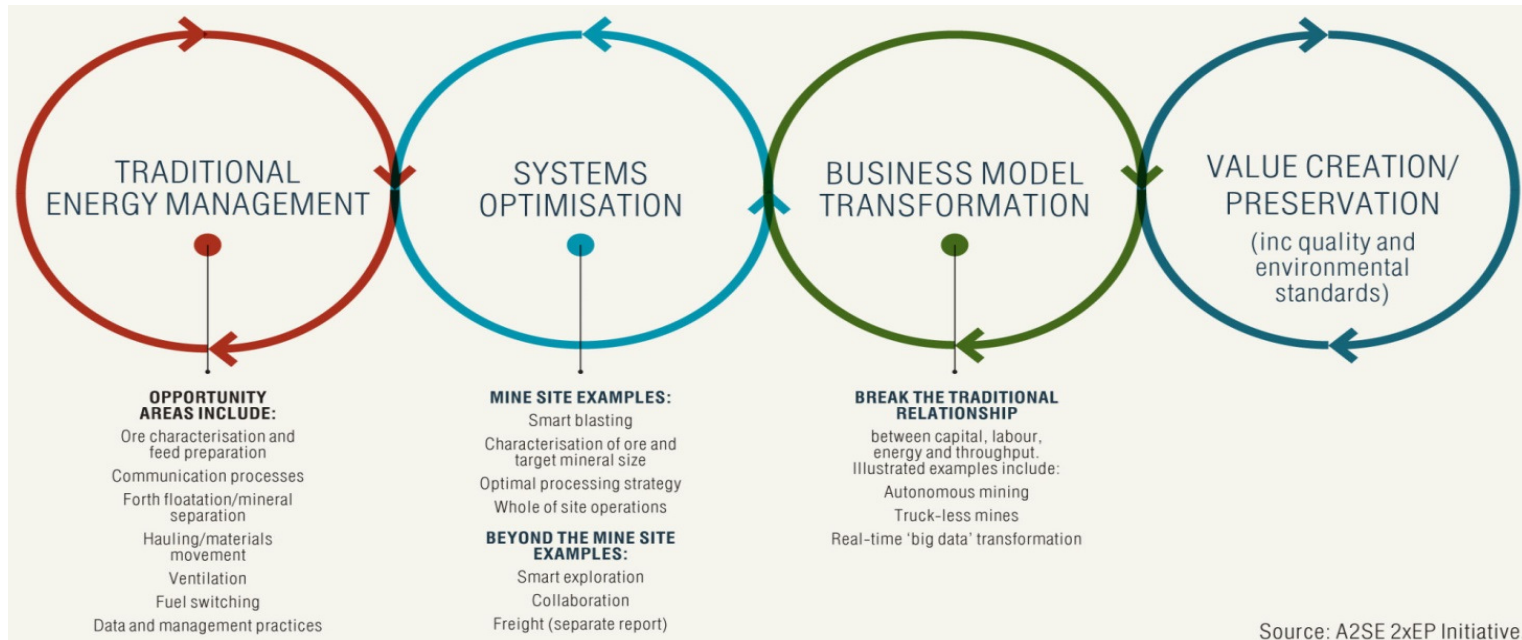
TRADITIONAL ENERGY MANAGEMENT

SYSTEMS OPTIMISATION

BUSINESS MODEL TRANSFORMATION

VALUE CREATION/ PRESERVATION

(inc quality and environmental standards)

OPPORTUNITY AREAS INCLUDE:

Ore characterisation and feed preparation

Communication processes

Forth floatation/mineral separation

Hauling/materials movement

Ventilation

Fuel switching

Data and management practices

MINE SITE EXAMPLES:

Smart blasting

Characterisation of ore and target mineral size

Optimal processing strategy

Whole of site operations

BEYOND THE MINE SITE EXAMPLES:

Smart exploration

Collaboration

Freight (separate report)

BREAK THE TRADITIONAL RELATIONSHIP

between capital, labour, energy and throughput. Illustrated examples include:

Autonomous mining

Truck-less mines

Real-time 'big data' transformation

Source: A2SE 2xEP Initiative